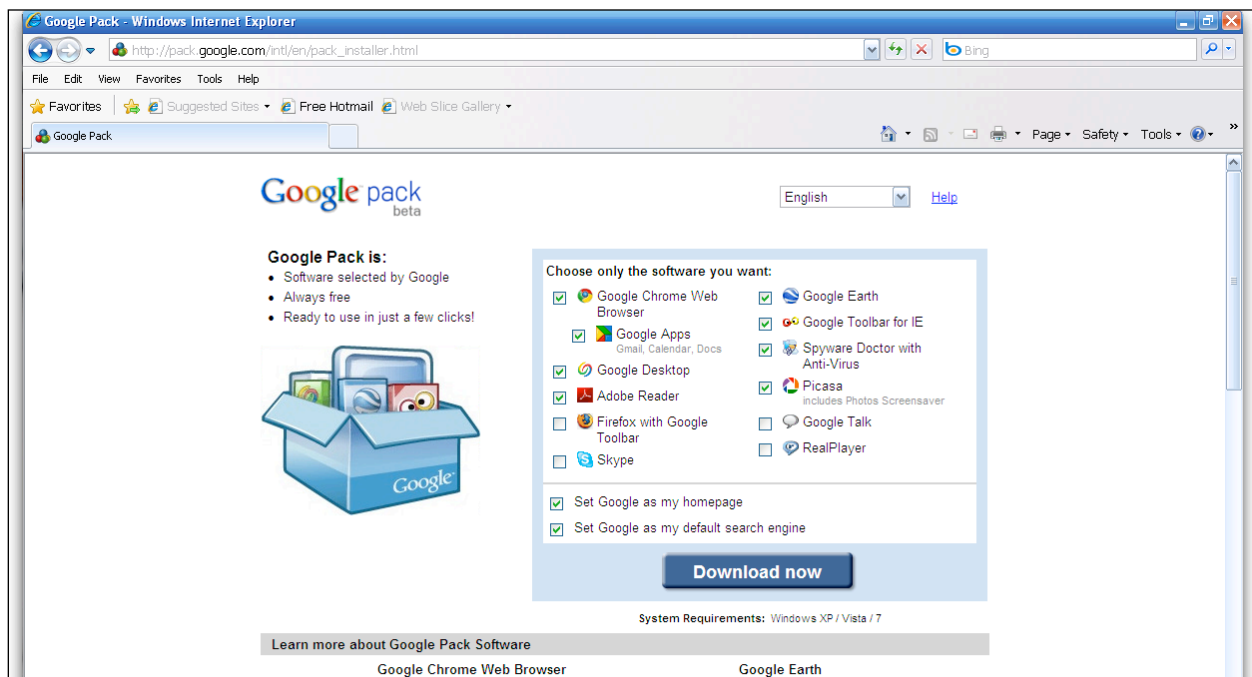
Google Pack - Windows Internet Explorer

http://pack.google.com/intl/en/pack_installer.html

Bing

File Edit View Favorites Tools Help

Favorites Suggested Sites Free Hotmail Web Slice Gallery

Google Pack

Page Safety Tools

Google pack beta

English

Help

Google Pack is:

- Software selected by Google
- Always free
- Ready to use in just a few clicks!

Google

Choose only the software you want:

Google Chrome Web Browser

Google Apps
Gmail, Calendar, Docs

Google Desktop

Adobe Reader

Firefox with Google Toolbar

Skype

Google Earth

Google Toolbar for IE

Spyware Doctor with Anti-Virus

Picasa
includes Photos Screensaver

Google Talk

RealPlayer

Set Google as my homepage

Set Google as my default search engine

Download now

System Requirements: Windows XP / Vista / 7

Learn more about Google Pack Software

Google Chrome Web Browser

Google Earth